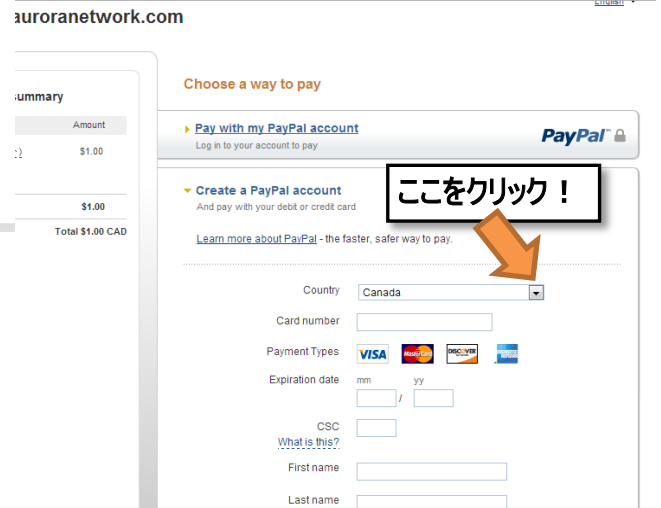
auroranetwork.com

English

ummary

Amount

$1.00

$1.00

Total $1.00 CAD

Choose a way to pay

Pay with my PayPal account
Log in to your account to pay

PayPal

Create a PayPal account
And pay with your debit or credit card

ここをクリック！

Learn more about PayPal - the faster, safer way to pay.

Country Canada

Card number

Payment Types VISA MasterCard DISCOVER

Expiration date mm yy /

CSC
What is this?

First name

Last name